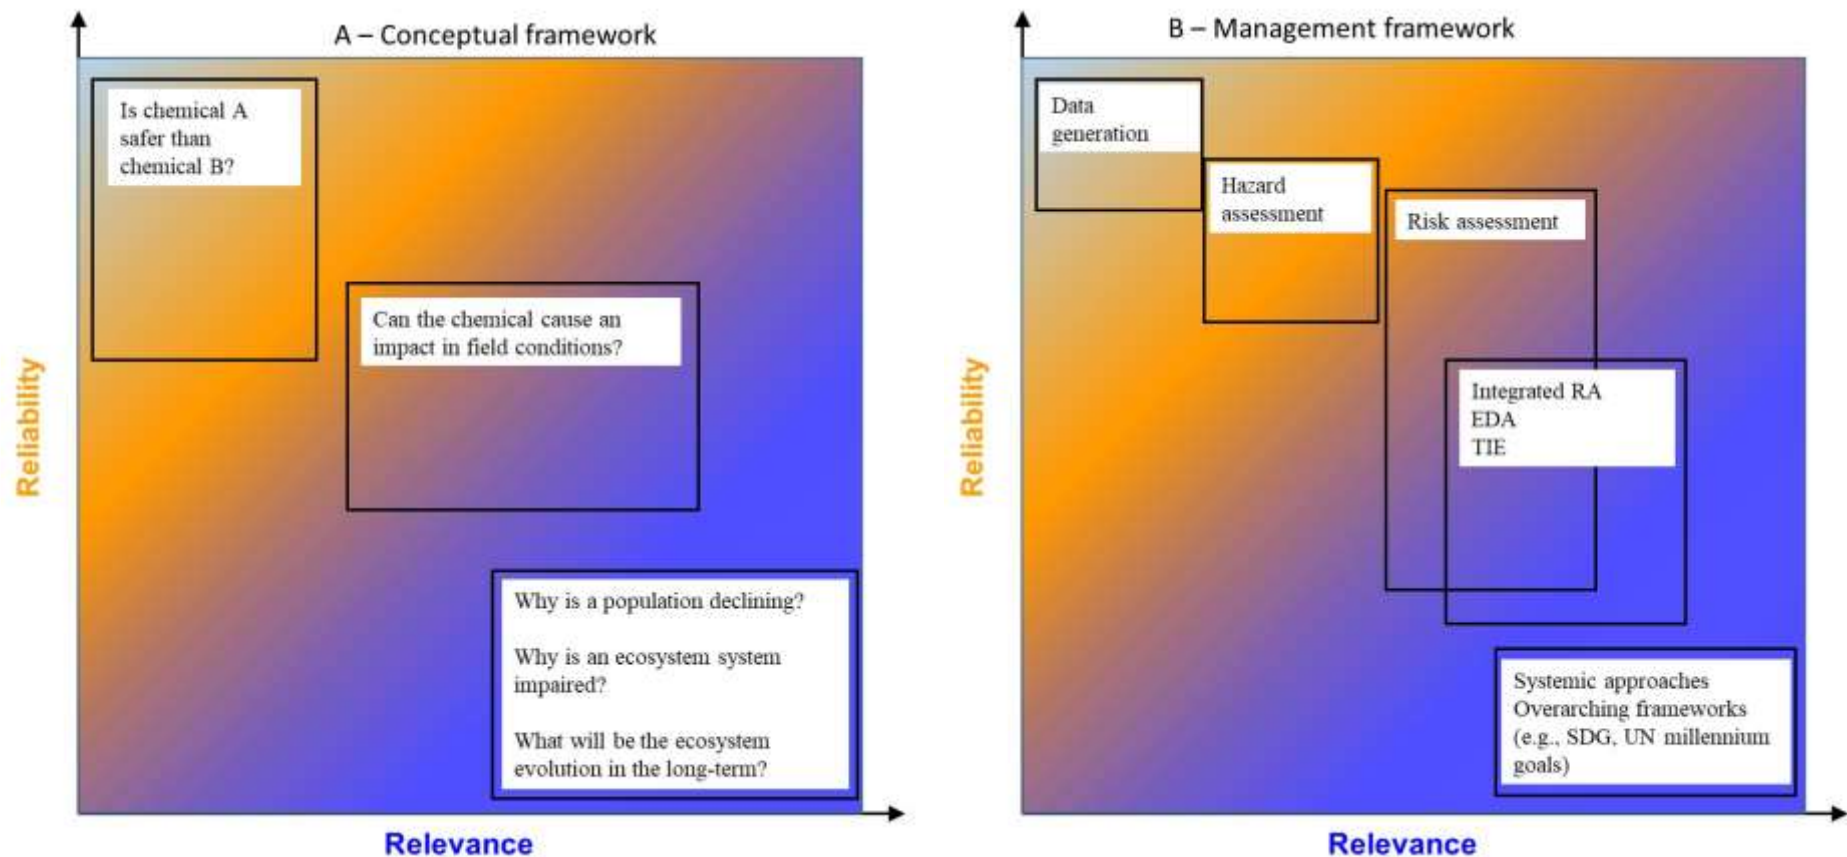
A – Conceptual framework

Reliability

Is chemical A safer than chemical B?

Can the chemical cause an impact in field conditions?

Why is a population declining?

Why is an ecosystem system impaired?

What will be the ecosystem evolution in the long-term?

Relevance

B – Management framework

Reliability

Data generation

Hazard assessment

Risk assessment

Integrated RA
EDA
TIE

Systemic approaches
Overarching frameworks (e.g., SDG, UN millennium goals)

Relevance